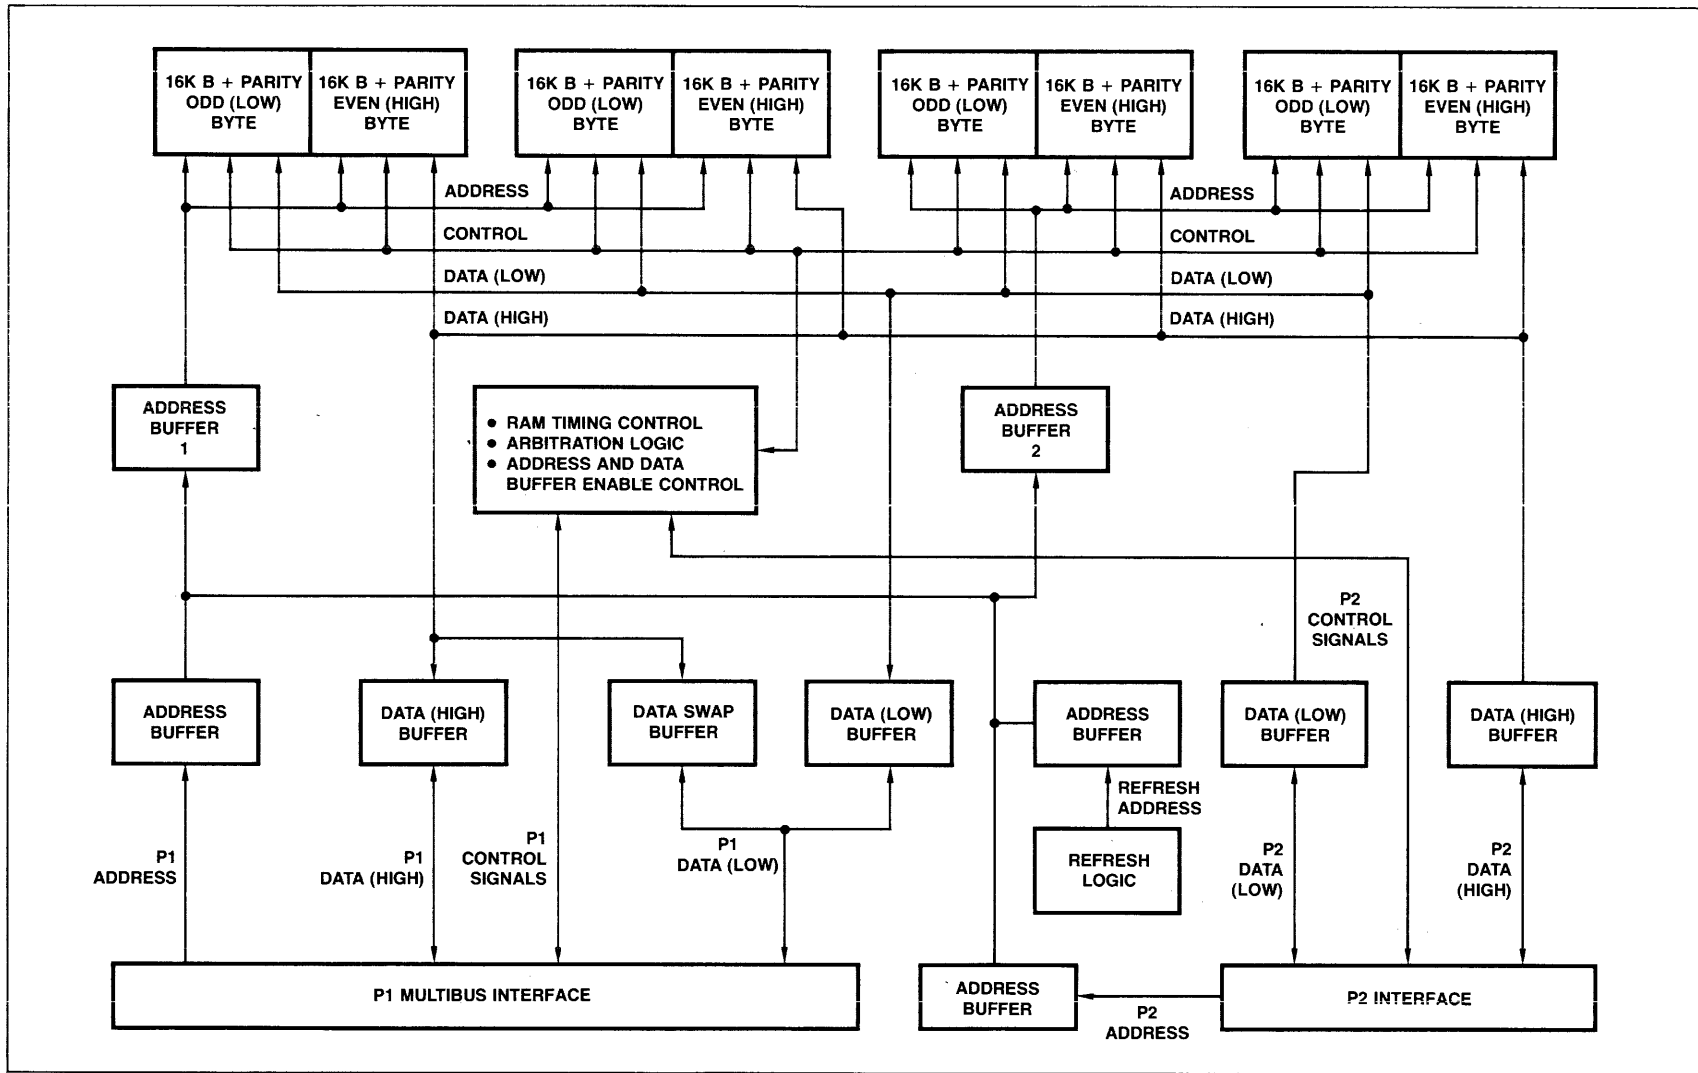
16K B + PARITY ODD (LOW) BYTE

16K B + PARITY EVEN (HIGH) BYTE

16K B + PARITY ODD (LOW) BYTE

16K B + PARITY EVEN (HIGH) BYTE

16K B + PARITY ODD (LOW) BYTE

16K B + PARITY EVEN (HIGH) BYTE

16K B + PARITY ODD (LOW) BYTE

16K B + PARITY EVEN (HIGH) BYTE

ADDRESS

CONTROL

DATA (LOW)

DATA (HIGH)

ADDRESS

CONTROL

DATA (LOW)

DATA (HIGH)

ADDRESS BUFFER 1

• RAM TIMING CONTROL
• ARBITRATION LOGIC
• ADDRESS AND DATA BUFFER ENABLE CONTROL

ADDRESS BUFFER 2

P2 CONTROL SIGNALS

ADDRESS BUFFER

DATA (HIGH) BUFFER

DATA SWAP BUFFER

DATA (LOW) BUFFER

ADDRESS BUFFER

DATA (LOW) BUFFER

DATA (HIGH) BUFFER

REFRESH ADDRESS

REFRESH LOGIC

P1 ADDRESS

P1 DATA (HIGH)

P1 CONTROL SIGNALS

P1 DATA (LOW)

P2 DATA (LOW)

P2 DATA (HIGH)

P1 MULTIBUS INTERFACE

ADDRESS BUFFER

P2 ADDRESS

P2 INTERFACE